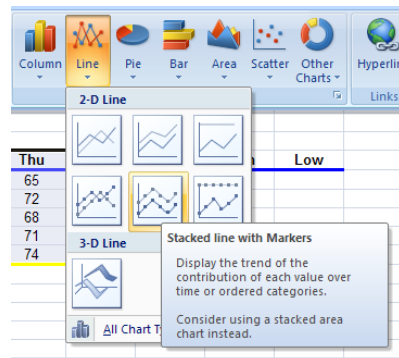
Column
Line
Pie
Bar
Area
Scatter
Other Charts
Hyperlin
Links

2-D Line

Thu
65
72
68
71
74

h
Low

3-D Line

Stacked line with Markers

Display the trend of the contribution of each value over time or ordered categories.

Consider using a stacked area chart instead.

All Chart T